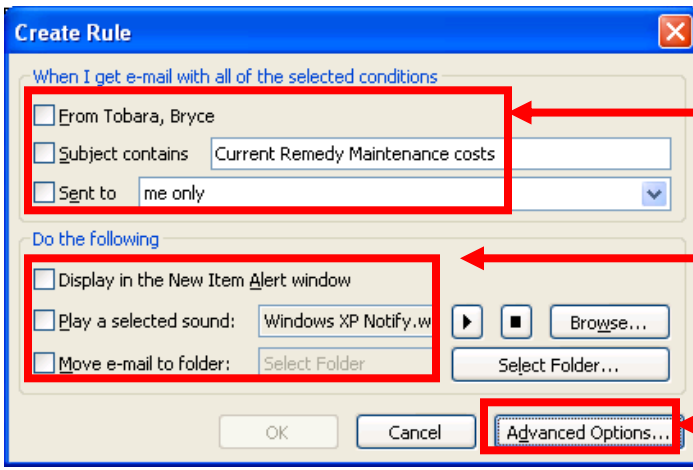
Create Rule

When I get e-mail with all of the selected conditions

From Tobara, Bryce

Subject contains Current Remedy Maintenance costs

Sent to me only

Do the following

Display in the New Item Alert window

Play a selected sound: Windows XP Notify.w

Browse...

Move e-mail to folder: Select Folder

Select Folder...

OK

Cancel

Advanced Options...